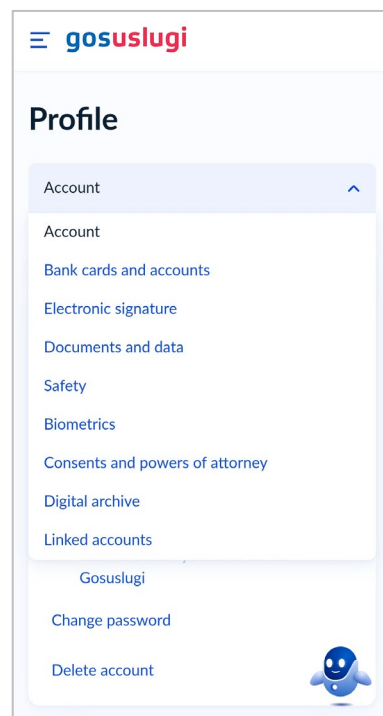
gosuslugi

Profile

Account

Account
Bank cards and accounts
Electronic signature
Documents and data
Safety
Biometrics
Consents and powers of attorney
Digital archive
Linked accounts

Gosuslugi
Change password
Delete account